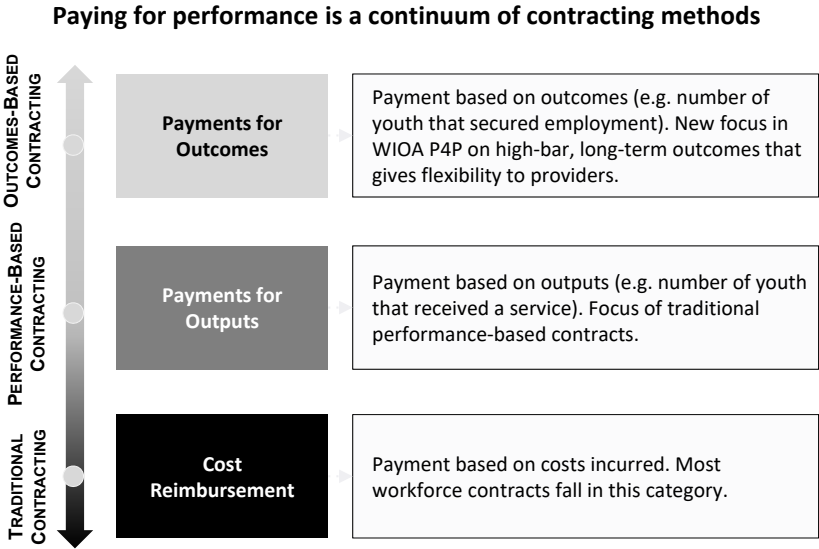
Paying for performance is a continuum of contracting methods

OUTCOMES-BASED CONTRACTING

PERFORMANCE-BASED CONTRACTING

TRADITIONAL CONTRACTING

Payments for Outcomes

Payment based on outcomes (e.g. number of youth that secured employment). New focus in WIOA P4P on high-bar, long-term outcomes that gives flexibility to providers.

Payments for Outputs

Payment based on outputs (e.g. number of youth that received a service). Focus of traditional performance-based contracts.

Cost Reimbursement

Payment based on costs incurred. Most workforce contracts fall in this category.